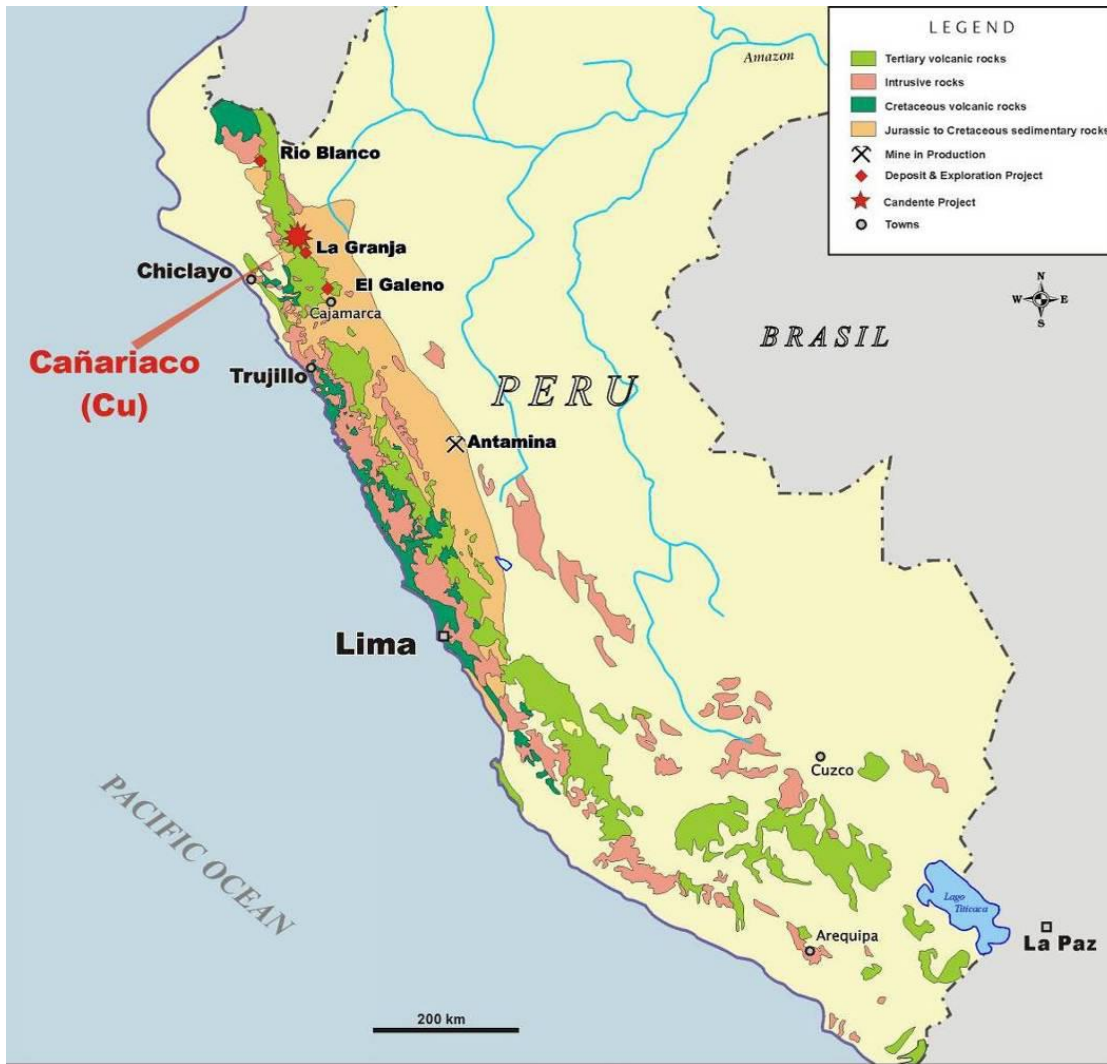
LEGEND
Tertiary volcanic rocks
Intrusive rocks
Cretaceous volcanic rocks
Jurassic to Cretaceous sedimentary rocks
Mine in Production
Deposit & Exploration Project
Candente Project
Towns

Amazon

N
W
E
S

Rio Blanco
La Granja
Chiclayo
El Galeno
Cajamarca
Cañariaco
(Cu)
Trujillo
BRASIL
PERU
Antamina
Lima
Cuzco
PACIFIC OCEAN
Lago Titicaca
Arequipa
La Paz
200 km